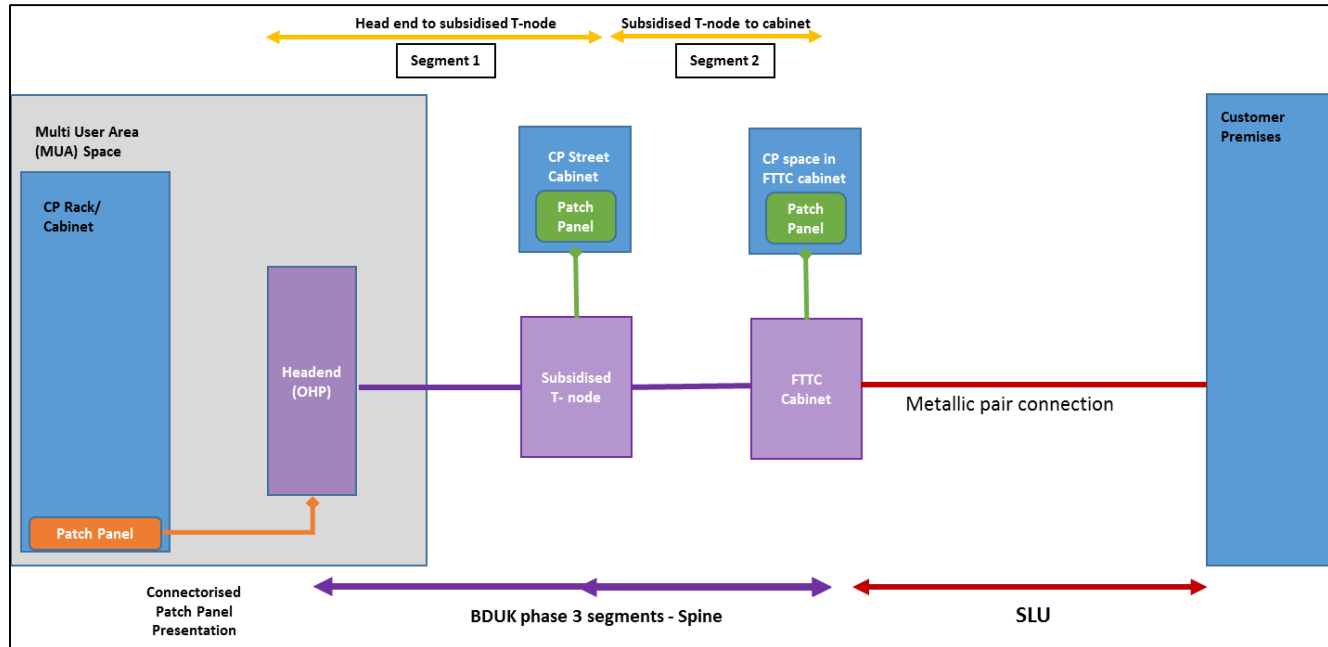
Head end to subsidised T-node

Subsidised T-node to cabinet

Segment 1

Segment 2

Multi User Area (MUA) Space

CP Rack/ Cabinet

Headend (OHP)

Patch Panel

CP Street Cabinet

Patch Panel

Subsidised T- node

CP space in FTTC cabinet

Patch Panel

FTTC Cabinet

Metallic pair connection

Customer Premises

Connectorised Patch Panel Presentation

BDUK phase 3 segments - Spine

SLU